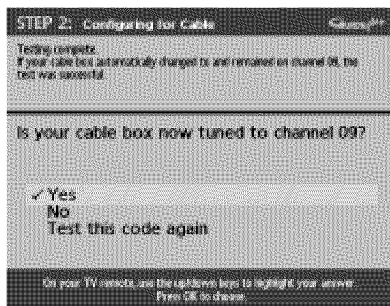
STEP 2: Configuring for Cable

Gemstar™

Testing complete.
If your cable box automatically changed to and remained on channel 09, the test was successful.

Is your cable box now tuned to channel 09?

✓ Yes
No
Test this code again

On your TV remote, use the up/down keys to highlight your answer. Press OK to choose.